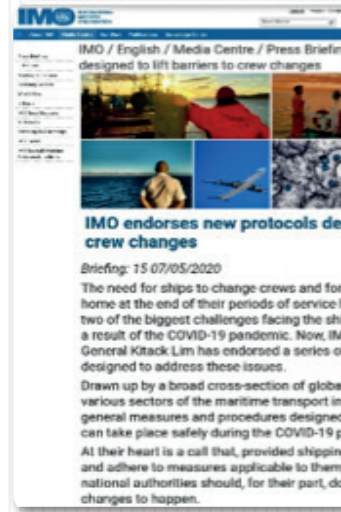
IMO

IMO / English / Media Centre / Press Briefin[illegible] designed to lift barriers to crew changes

IMO endorses new protocols de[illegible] crew changes

Briefing: 15 07/05/2020

The need for ships to change crews and for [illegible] home at the end of their periods of service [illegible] two of the biggest challenges facing the shi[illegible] a result of the COVID-19 pandemic. Now, IM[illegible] General Kitack Lim has endorsed a series o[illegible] designed to address these issues.

Drawn up by a broad cross-section of globa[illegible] various sectors of the maritime transport in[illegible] general measures and procedures designed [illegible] can take place safely during the COVID-19 p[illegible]

At their heart is a call that, provided shippin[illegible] and adhere to measures applicable to them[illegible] national authorities should, for their part, do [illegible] changes to happen.